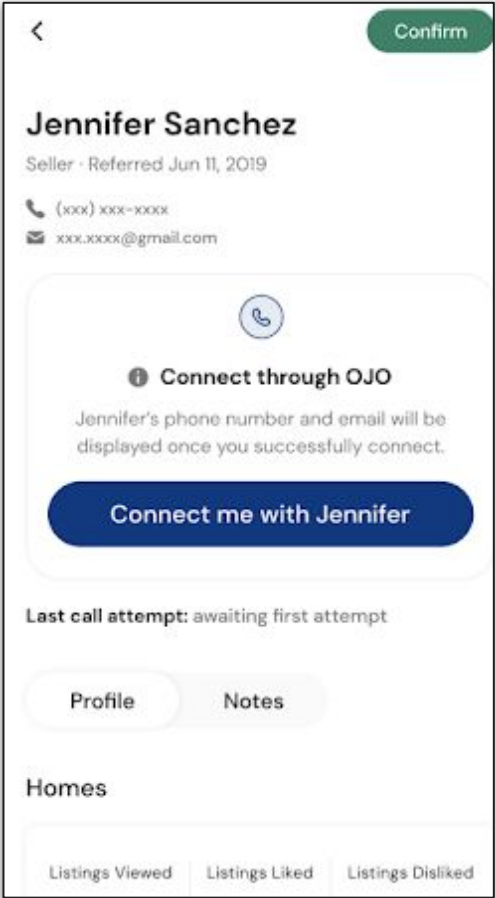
<

Confirm

Jennifer Sanchez

Seller · Referred Jun 11, 2019

(xxx) xxx-xxxx

xxx.xxxx@gmail.com

Connect through OJO

Jennifer's phone number and email will be displayed once you successfully connect.

Connect me with Jennifer

Last call attempt: awaiting first attempt

Profile

Notes

Homes

| Listings Viewed | Listings Liked | Listings Disliked |
|---|---|---|